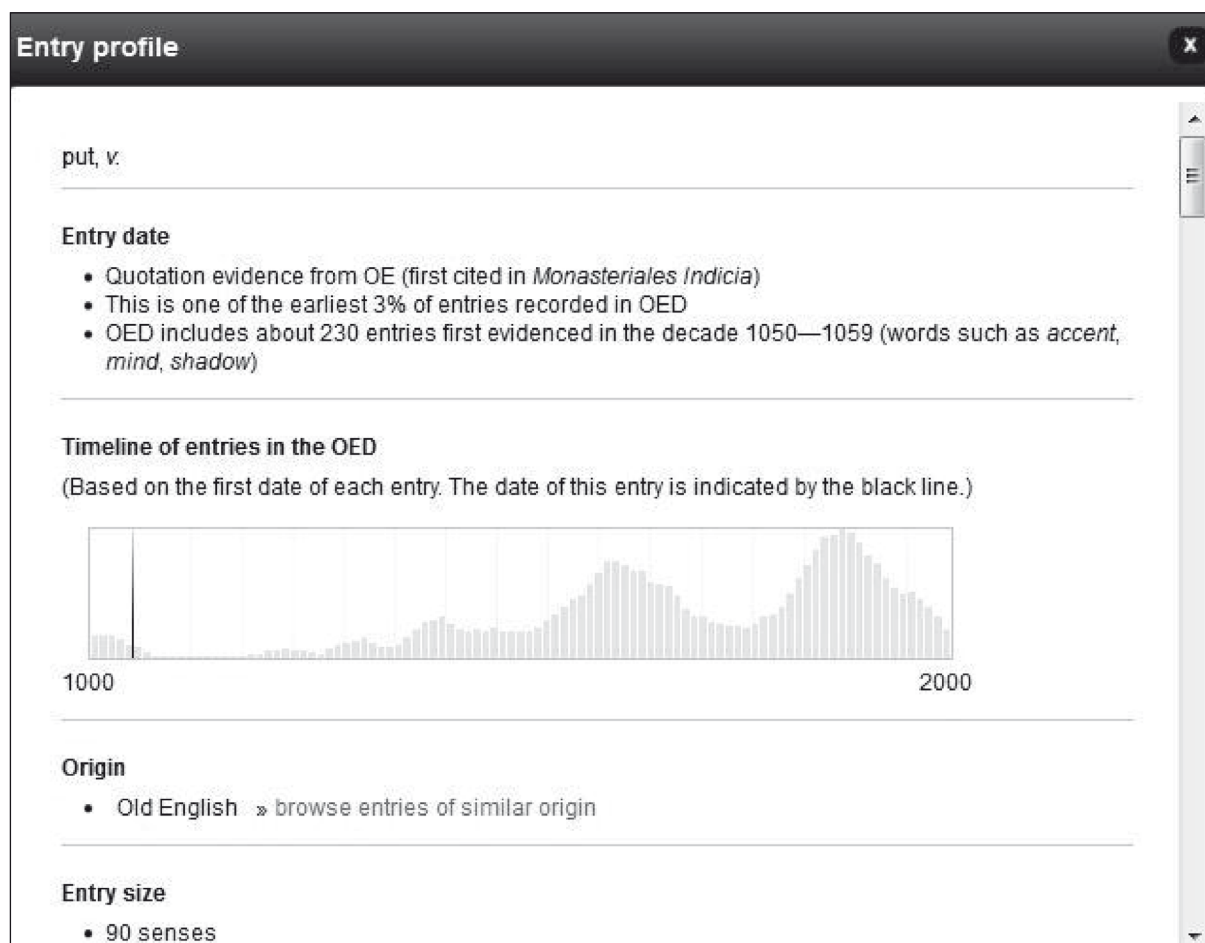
Entry profile

x

put, *v.*

**Entry date**

- Quotation evidence from OE (first cited in *Monasteriales Indicia*)
- This is one of the earliest 3% of entries recorded in OED
- OED includes about 230 entries first evidenced in the decade 1050—1059 (words such as *accent*, *mind*, *shadow*)

**Timeline of entries in the OED**

(Based on the first date of each entry. The date of this entry is indicated by the black line.)

1000

2000

**Origin**

- Old English » browse entries of similar origin

**Entry size**

- 90 senses